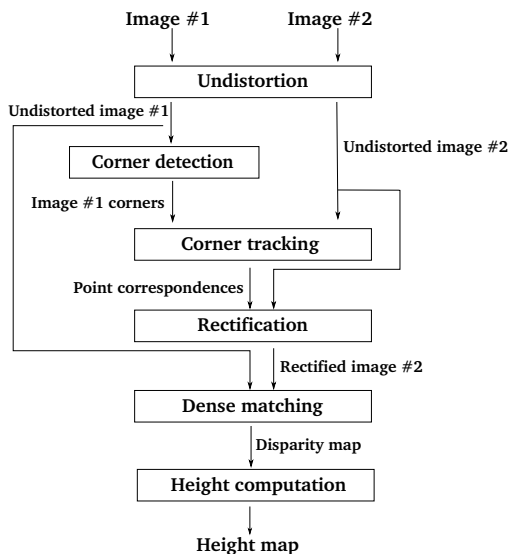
Image #1
Image #2
Undistortion
Undistorted image #1
Corner detection
Undistorted image #2
Image #1 corners
Corner tracking
Point correspondences
Rectification
Rectified image #2
Dense matching
Disparity map
Height computation
Height map